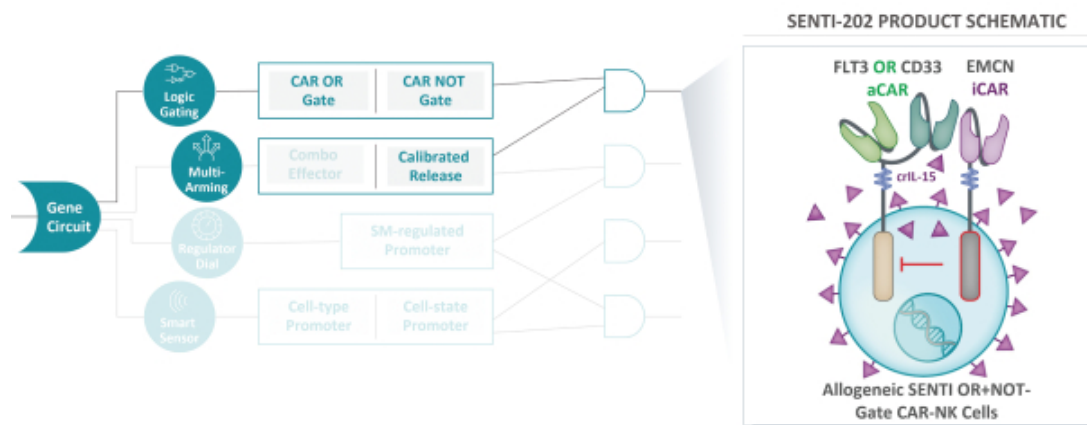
Gene Circuit

Logic Gating

CAR OR Gate

CAR NOT Gate

Multi-Arming

Combo Effector

Calibrated Release

Regulator Dial

SM-regulated Promoter

Smart Sensor

Cell-type Promoter

Cell-state Promoter

SENTI-202 PRODUCT SCHEMATIC

FLT3 OR CD33

aCAR

EMCN

iCAR

crIL-15

Allogeneic SENTI OR+NOT-Gate CAR-NK Cells